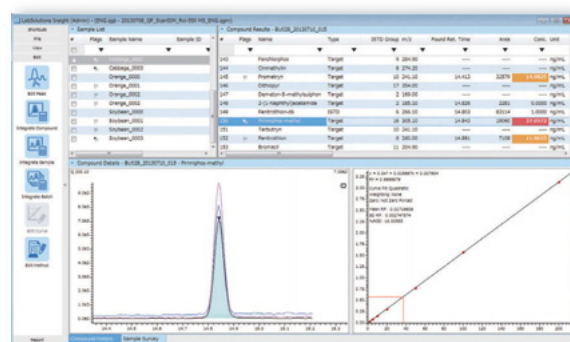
LabSolutions Insight (Admin) - [ENG.sgb] - 20130708_QR_ScanSIM_Pot-ESt MS_ENG.sgm]

Shortcut
File
View
Edit
Edit Peak
Integrate Compound
Integrate Sample
Integrate Batch
Edit Method
Report

Sample List
Flags Sample Name Sample ID
Cabbage_0003
Orange_0000
Orange_0001
Orange_0002
Orange_0003
Soybean_0000
Soybean_0001
Soybean_0002
Soybean_0003

Compound Results - BUS28_20130710_015
| | Flags | Name | Type | ISTD Group | m/z | Found Ret. Time | Area | Conc. | Unit |
|---|---|---|---|---|---|---|---|---|---|
| 143 | | Fenchlorphos | Target | 0 | 284.90 | | | | ng/mL |
| 144 | | Cinmethylin | Target | 8 | 274.20 | | | | ng/mL |
| 145 | | Prometryn | Target | 10 | 241.10 | 14.413 | 32579 | 14.0624 | ng/mL |
| 146 | | Dithiopyr | Target | 17 | 354.00 | | | | ng/mL |
| 147 | | Demeton-S-methylsulphon | Target | 2 | 169.00 | | | | ng/mL |
| 148 | | 2-(1-Naphthyl)acetamide | Target | 2 | 185.10 | 14.826 | 2281 | 0.0000 | ng/mL |
| 149 | | Fenitrothion-d6 | ISTD | 6 | 266.10 | 14.853 | 63114 | 1.0000 | ng/mL |
| 150 | | Pirimiphos-methyl | Target | 18 | 305.10 | 14.843 | 19040 | 17.0573 | ng/mL |
| 151 | | Terbutryn | Target | 10 | 241.10 | | | | ng/mL |
| 152 | | Fenitrothion | Target | 6 | 260.00 | 14.891 | 7106 | 14.9633 | ng/mL |
| 153 | | Bromacil | Target | 11 | 204.90 | | | | ng/mL |

Compound Details - BUS28_20130710_015 - Pirimiphos-methyl

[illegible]

Compound Details Sample Survey